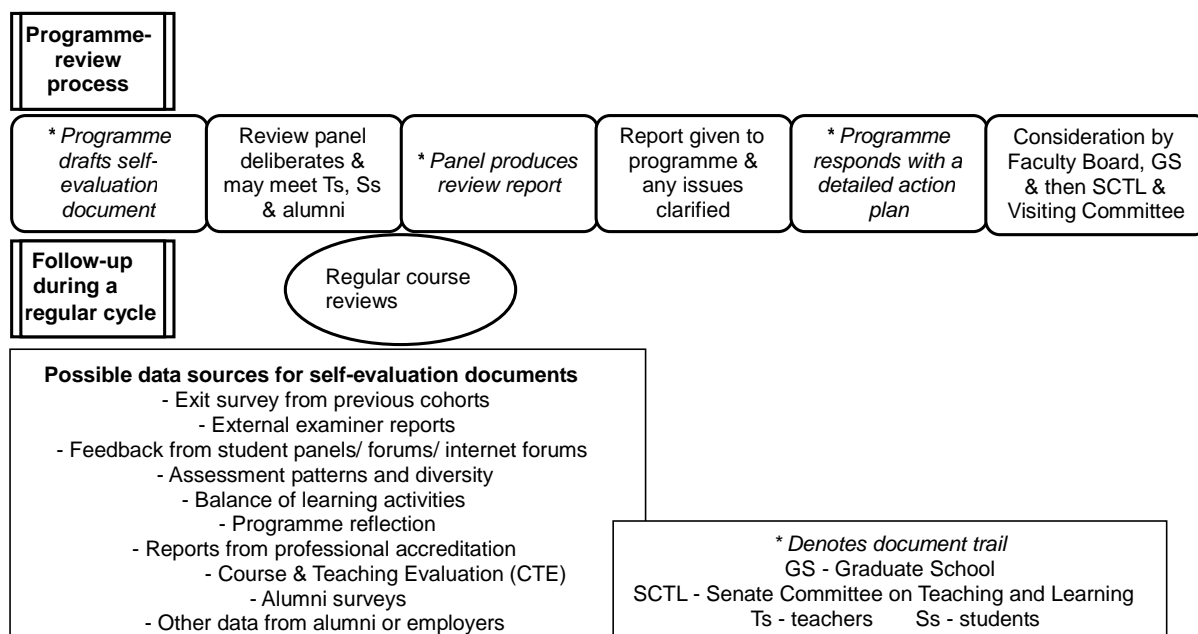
Programme-review process

* Programme drafts self-evaluation document

Review panel deliberates & may meet Ts, Ss & alumni

* Panel produces review report

Report given to programme & any issues clarified

* Programme responds with a detailed action plan

Consideration by Faculty Board, GS & then SCTL & Visiting Committee

Follow-up during a regular cycle

Regular course reviews

Possible data sources for self-evaluation documents
- Exit survey from previous cohorts
- External examiner reports
- Feedback from student panels/ forums/ internet forums
- Assessment patterns and diversity
- Balance of learning activities
- Programme reflection
- Reports from professional accreditation
- Course & Teaching Evaluation (CTE)
- Alumni surveys
- Other data from alumni or employers

* Denotes document trail
GS - Graduate School
SCTL - Senate Committee on Teaching and Learning
Ts - teachers Ss - students